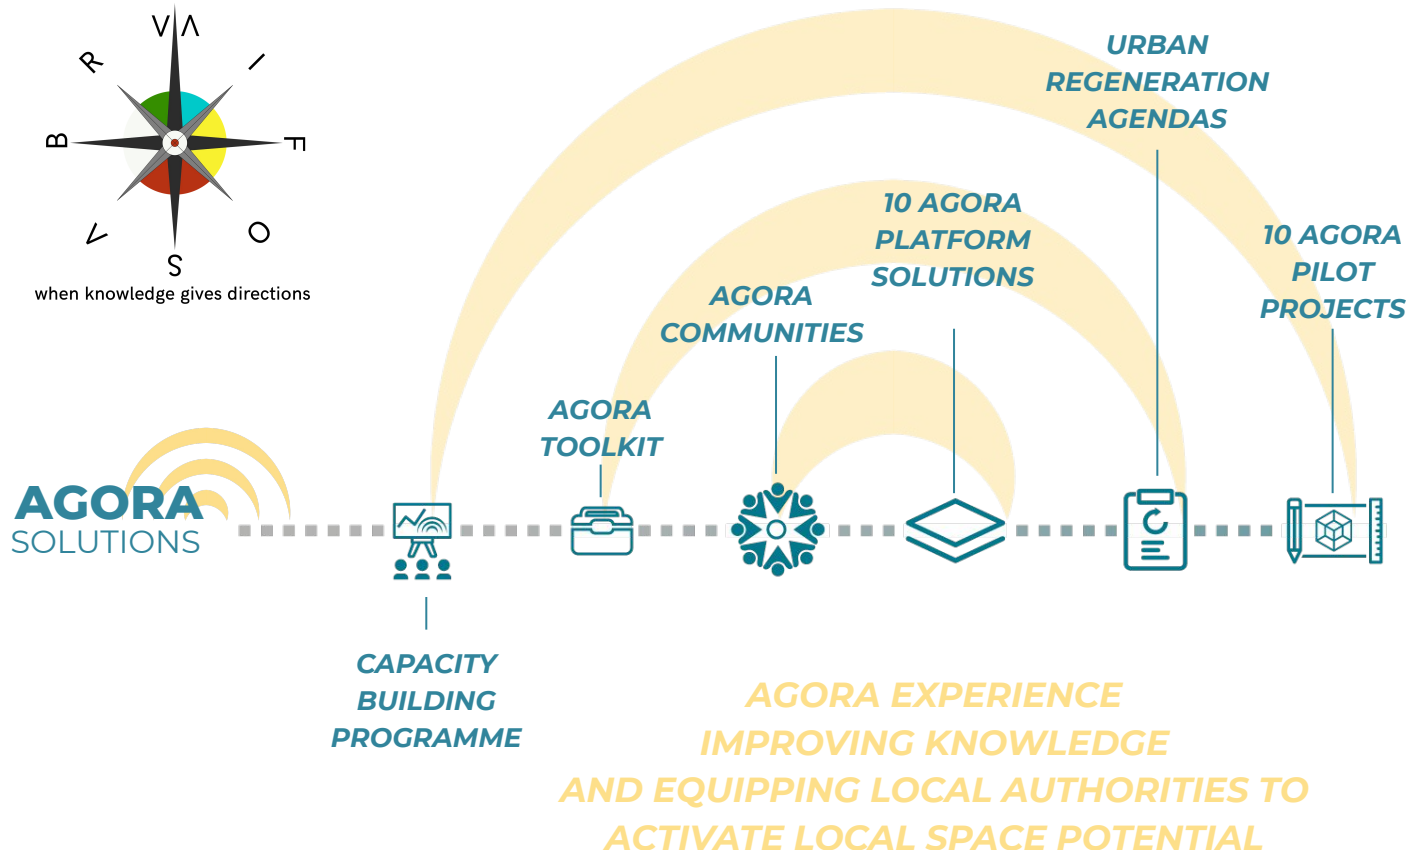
V Λ
R I
B F
V O
S
when knowledge gives directions

URBAN REGENERATION AGENDAS

10 AGORA PLATFORM SOLUTIONS

10 AGORA PILOT PROJECTS

AGORA COMMUNITIES

AGORA TOOLKIT

AGORA SOLUTIONS

CAPACITY BUILDING PROGRAMME

AGORA EXPERIENCE
IMPROVING KNOWLEDGE
AND EQUIPPING LOCAL AUTHORITIES TO
ACTIVATE LOCAL SPACE POTENTIAL